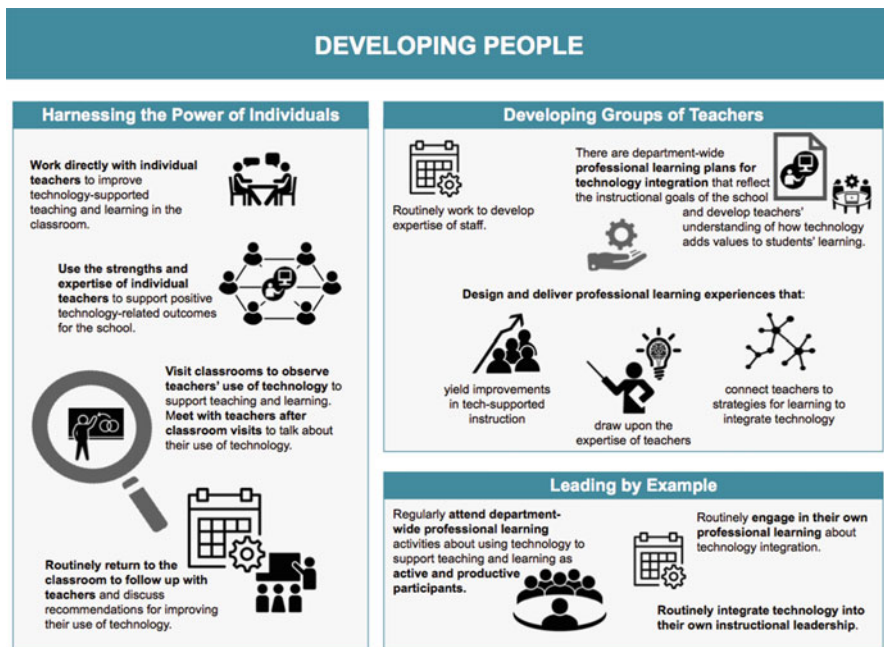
DEVELOPING PEOPLE

Harnessing the Power of Individuals

Work directly with individual teachers to improve technology-supported teaching and learning in the classroom.

Use the strengths and expertise of individual teachers to support positive technology-related outcomes for the school.

Visit classrooms to observe teachers' use of technology to support teaching and learning. Meet with teachers after classroom visits to talk about their use of technology.

Routinely return to the classroom to follow up with teachers and discuss recommendations for improving their use of technology.

Developing Groups of Teachers

Routinely work to develop expertise of staff.

There are department-wide professional learning plans for technology integration that reflect the instructional goals of the school and develop teachers' understanding of how technology adds values to students' learning.

Design and deliver professional learning experiences that:

yield improvements in tech-supported instruction

draw upon the expertise of teachers

connect teachers to strategies for learning to integrate technology

Leading by Example

Regularly attend department-wide professional learning activities about using technology to support teaching and learning as active and productive participants.

Routinely engage in their own professional learning about technology integration.

Routinely integrate technology into their own instructional leadership.